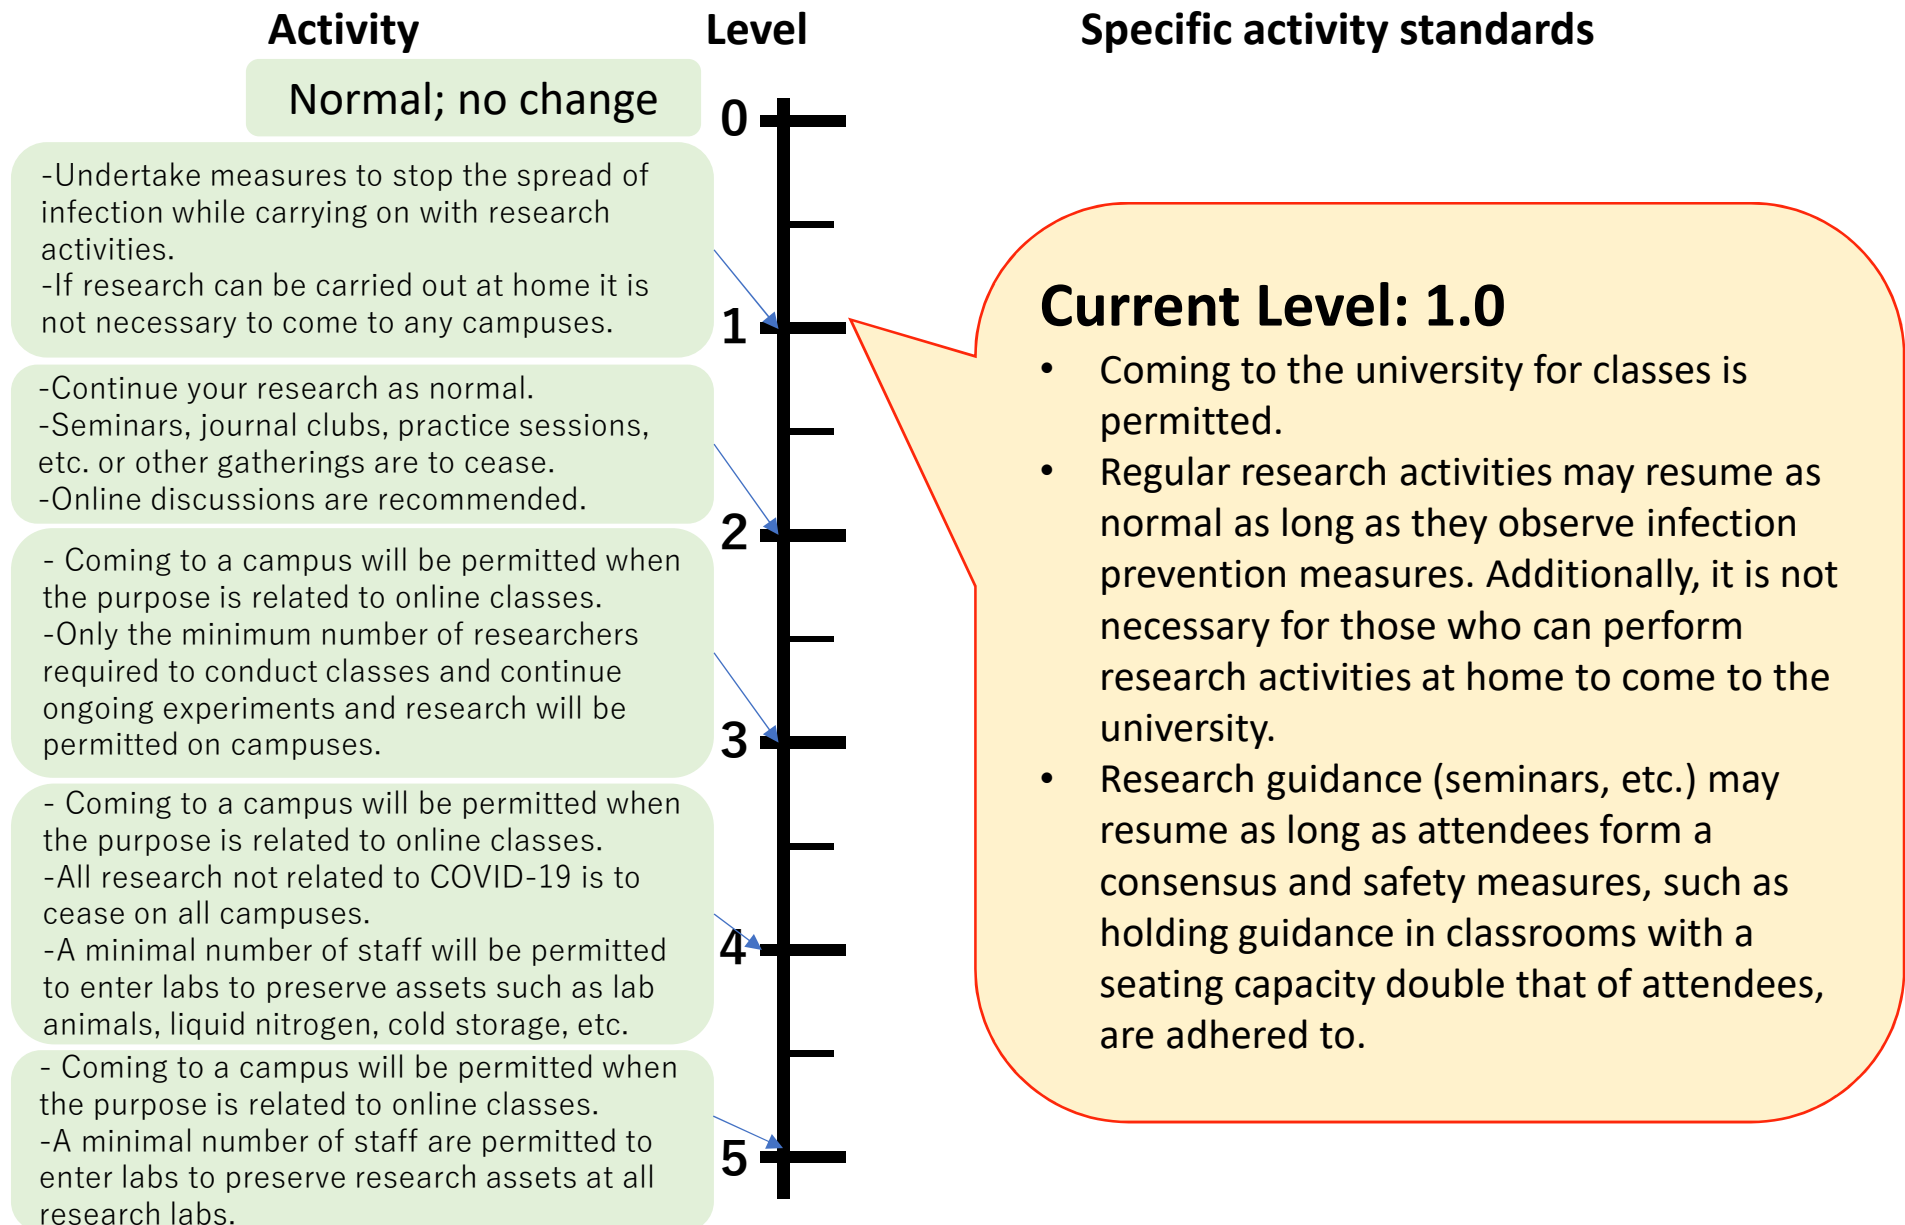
Activity

Level

Specific activity standards

Normal; no change

0

-Undertake measures to stop the spread of infection while carrying on with research activities.
-If research can be carried out at home it is not necessary to come to any campuses.

1

-Continue your research as normal.
-Seminars, journal clubs, practice sessions, etc. or other gatherings are to cease.
-Online discussions are recommended.

2

- Coming to a campus will be permitted when the purpose is related to online classes.
-Only the minimum number of researchers required to conduct classes and continue ongoing experiments and research will be permitted on campuses.

3

- Coming to a campus will be permitted when the purpose is related to online classes.
-All research not related to COVID-19 is to cease on all campuses.
-A minimal number of staff will be permitted to enter labs to preserve assets such as lab animals, liquid nitrogen, cold storage, etc.

4

- Coming to a campus will be permitted when the purpose is related to online classes.
-A minimal number of staff are permitted to enter labs to preserve research assets at all research labs.

5

Current Level: 1.0

• Coming to the university for classes is permitted.
• Regular research activities may resume as normal as long as they observe infection prevention measures. Additionally, it is not necessary for those who can perform research activities at home to come to the university.
• Research guidance (seminars, etc.) may resume as long as attendees form a consensus and safety measures, such as holding guidance in classrooms with a seating capacity double that of attendees, are adhered to.